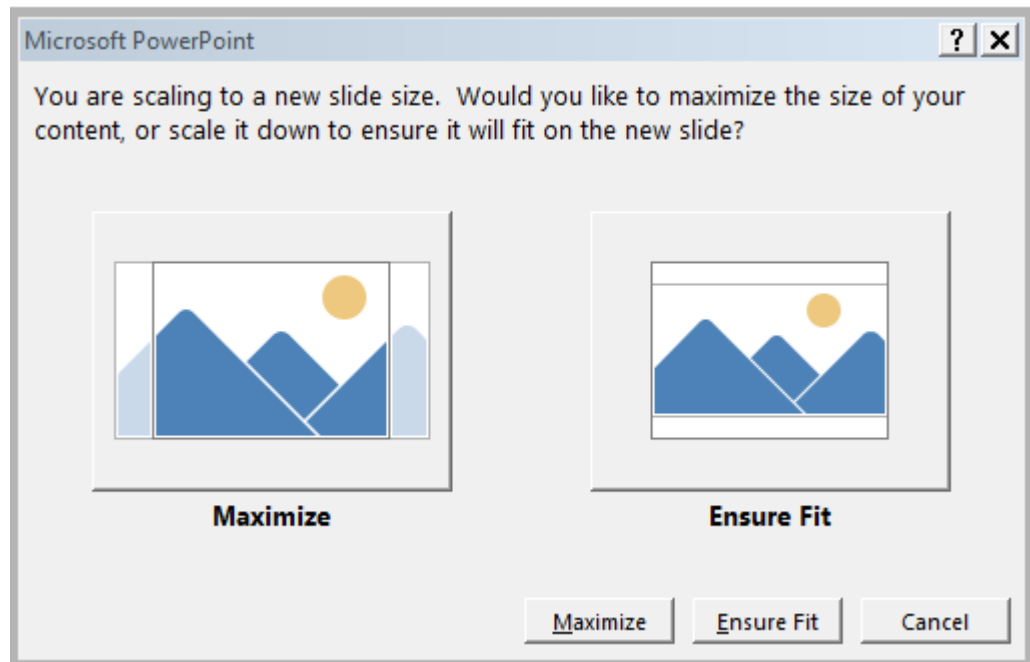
Microsoft PowerPoint

?

You are scaling to a new slide size.  Would you like to maximize the size of your content, or scale it down to ensure it will fit on the new slide?

Maximize

Ensure Fit

Maximize

Ensure Fit

Cancel